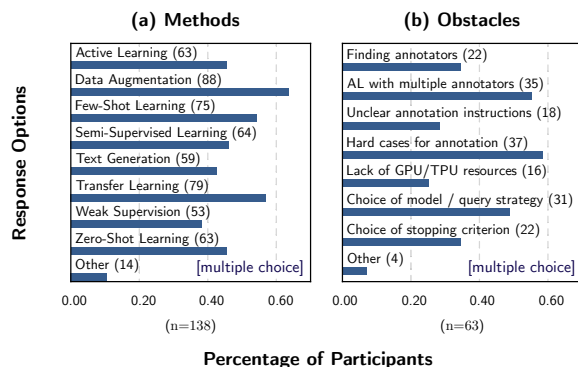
(a) Methods

Response Options

Active Learning (63)
Data Augmentation (88)
Few-Shot Learning (75)
Semi-Supervised Learning (64)
Text Generation (59)
Transfer Learning (79)
Weak Supervision (53)
Zero-Shot Learning (63)
Other (14)
[multiple choice]

0.00 0.20 0.40 0.60

(n=138)

(b) Obstacles

Finding annotators (22)
AL with multiple annotators (35)
Unclear annotation instructions (18)
Hard cases for annotation (37)
Lack of GPU/TPU resources (16)
Choice of model / query strategy (31)
Choice of stopping criterion (22)
Other (4)
[multiple choice]

0.00 0.20 0.40 0.60

(n=63)

Percentage of Participants